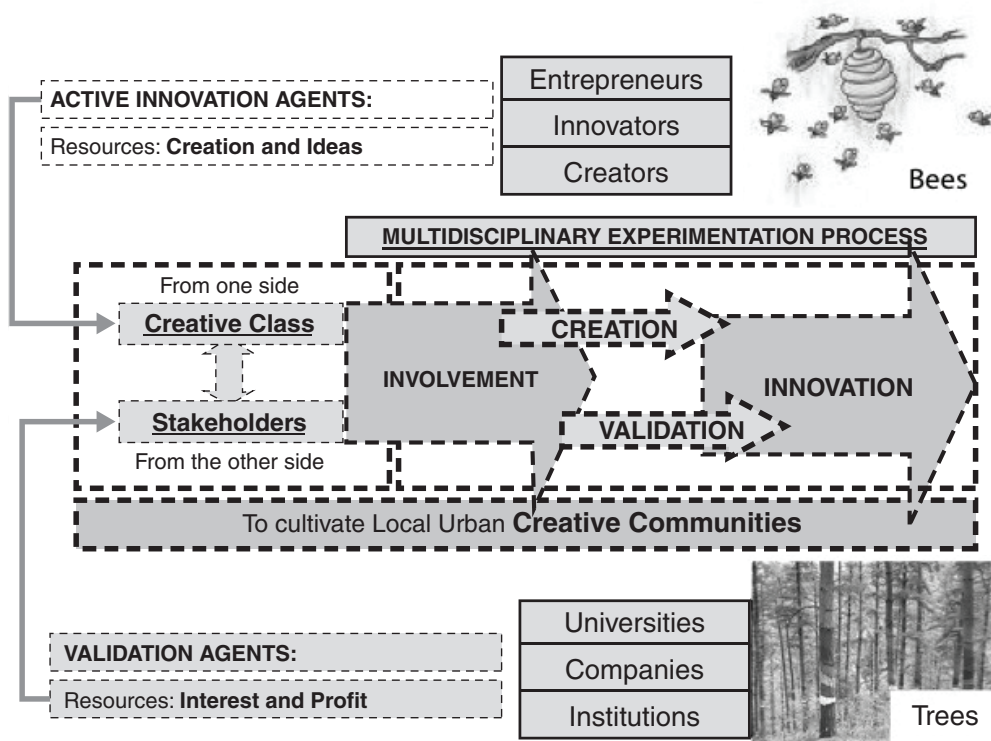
ACTIVE INNOVATION AGENTS:

Resources: **Creation and Ideas**

Entrepreneurs

Innovators

Creators

Bees

MULTIDISCIPLINARY EXPERIMENTATION PROCESS

From one side

Creative Class

Stakeholders

From the other side

INVOLVEMENT

CREATION

VALIDATION

INNOVATION

To cultivate Local Urban **Creative Communities**

VALIDATION AGENTS:

Resources: **Interest and Profit**

Universities

Companies

Institutions

Trees